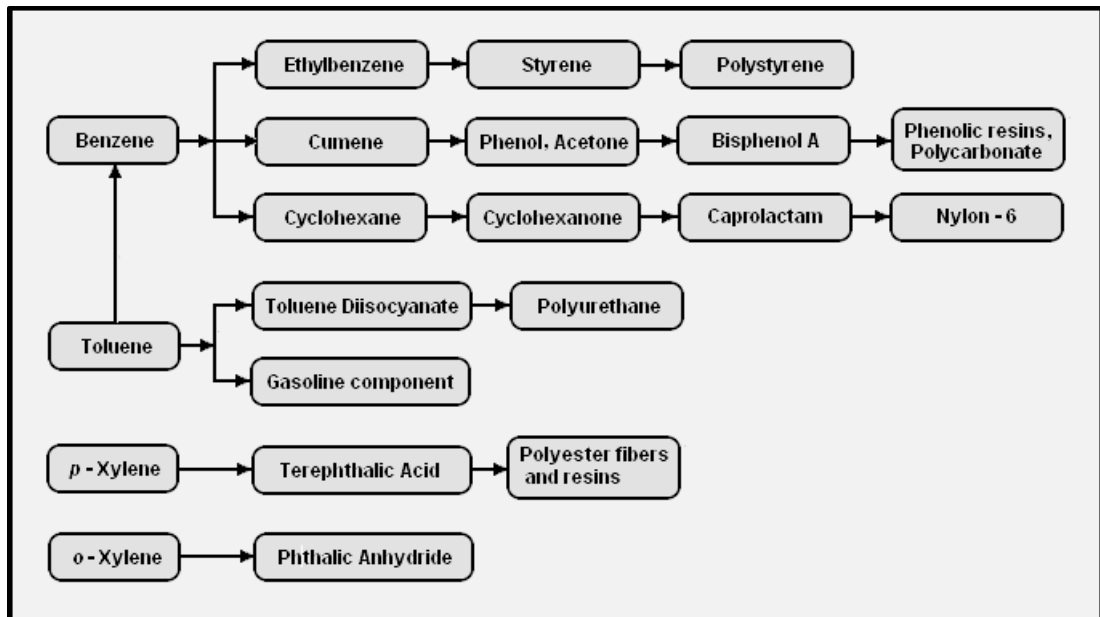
Benzene

Ethylbenzene

Styrene

Polystyrene

Cumene

Phenol, Acetone

Bisphenol A

Phenolic resins, Polycarbonate

Cyclohexane

Cyclohexanone

Caprolactam

Nylon - 6

Toluene

Toluene Diisocyanate

Polyurethane

Gasoline component

p - Xylene

Terephthalic Acid

Polyester fibers and resins

o - Xylene

Phthalic Anhydride